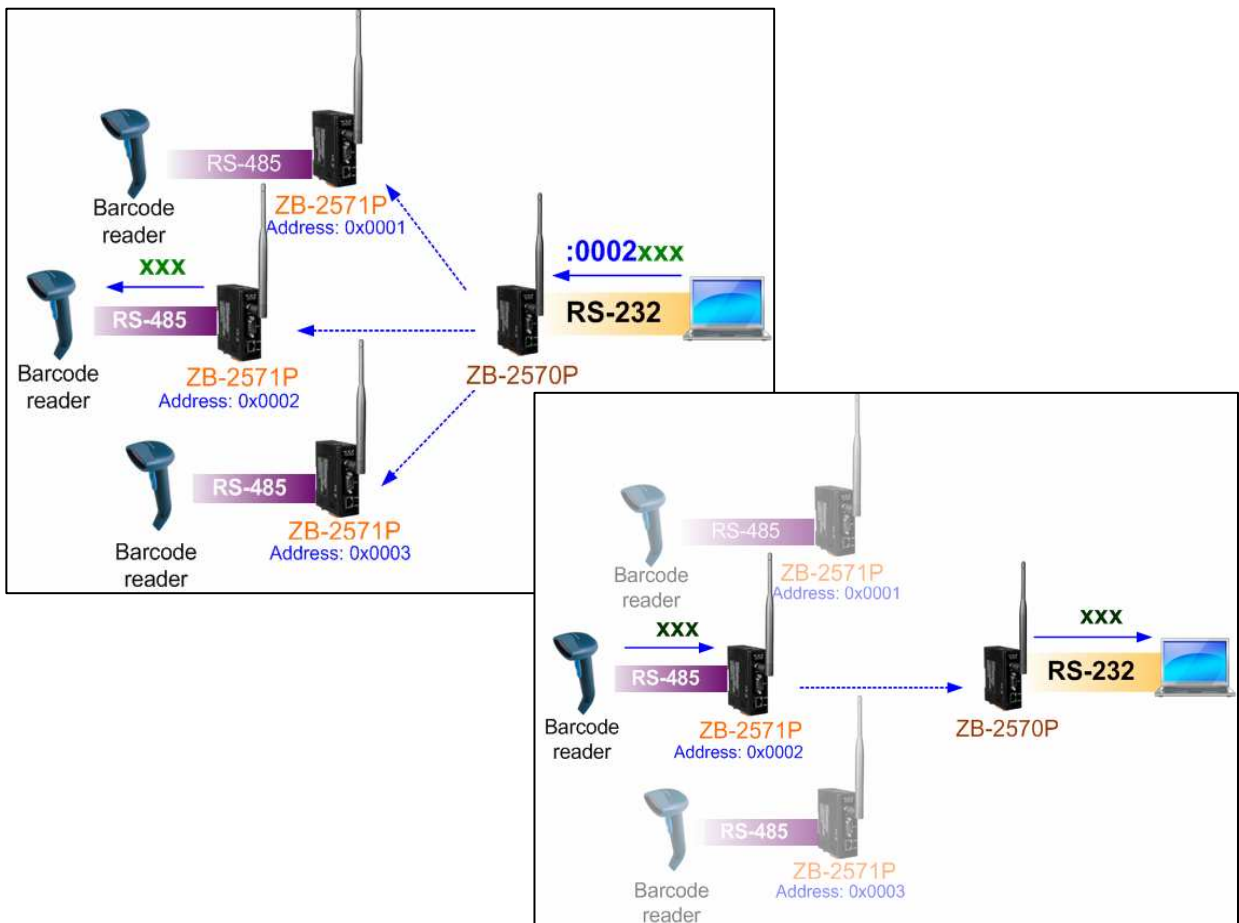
RS-485

Barcode reader

ZB-2571P
Address: 0x0001

:0002xxx

xxx

RS-485

RS-232

Barcode reader

ZB-2571P
Address: 0x0002

ZB-2570P

RS-485

Barcode reader

ZB-2571P
Address: 0x0003

RS-485

Barcode reader

ZB-2571P
Address: 0x0001

xxx

xxx

RS-485

RS-232

Barcode reader

ZB-2571P
Address: 0x0002

ZB-2570P

RS-485

Barcode reader

ZB-2571P
Address: 0x0003